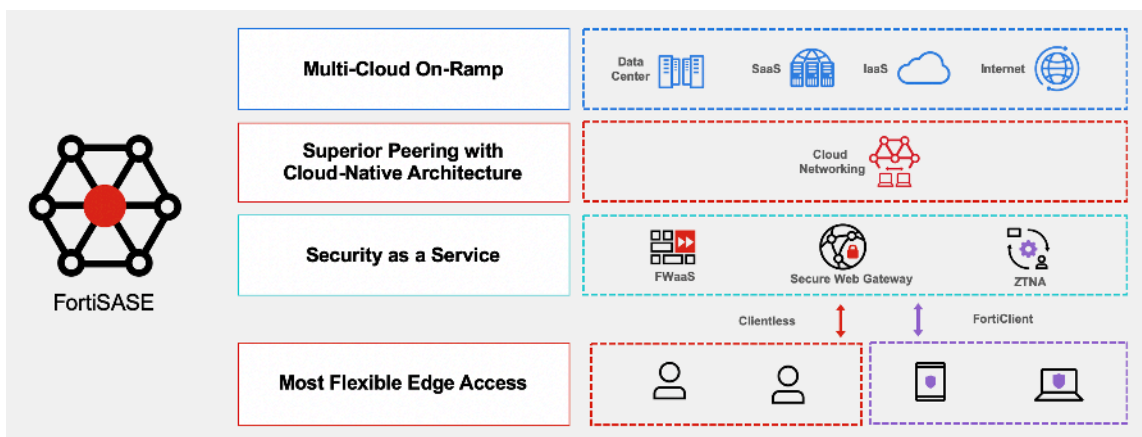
FortiSASE

Multi-Cloud On-Ramp

Data Center

SaaS

IaaS

Internet

Superior Peering with Cloud-Native Architecture

Cloud Networking

Security as a Service

FWaaS

Secure Web Gateway

ZTNA

Clientless

FortiClient

Most Flexible Edge Access